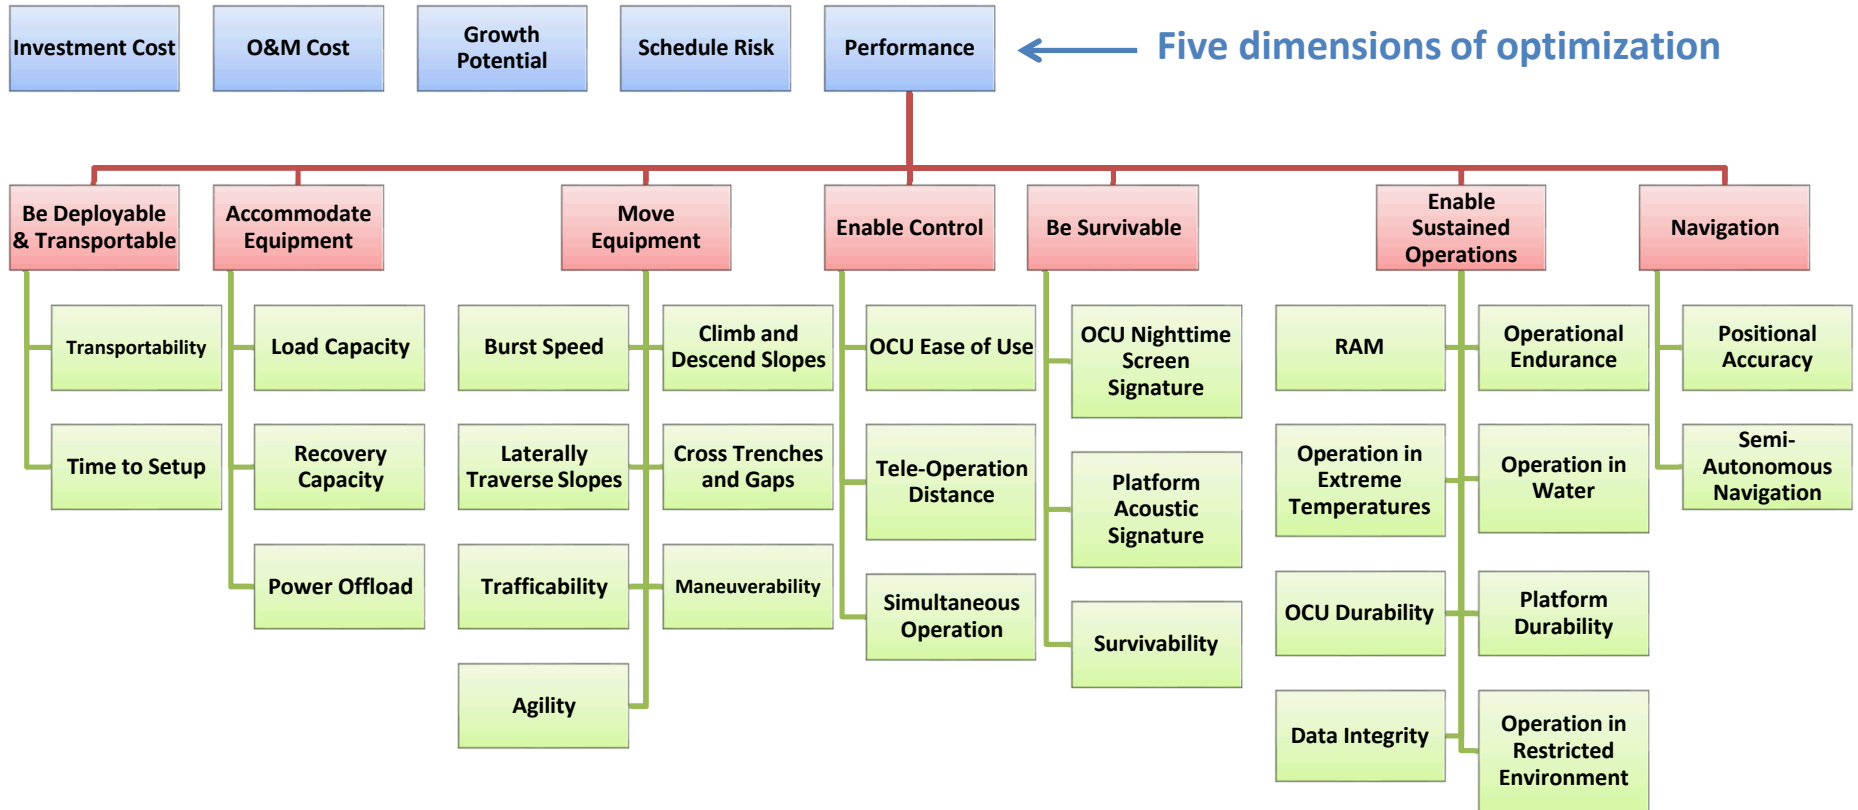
Investment Cost

O&M Cost

Growth Potential

Schedule Risk

Performance

Five dimensions of optimization

Be Deployable & Transportable

Transportability

Time to Setup

Accommodate Equipment

Load Capacity

Recovery Capacity

Power Offload

Move Equipment

Burst Speed

Laterally Traverse Slopes

Trafficability

Agility

Climb and Descend Slopes

Cross Trenches and Gaps

Maneuverability

Enable Control

OCU Ease of Use

Tele-Operation Distance

Simultaneous Operation

Be Survivable

OCU Nighttime Screen Signature

Platform Acoustic Signature

Survivability

Enable Sustained Operations

RAM

Operation in Extreme Temperatures

OCU Durability

Data Integrity

Operational Endurance

Operation in Water

Platform Durability

Operation in Restricted Environment

Navigation

Positional Accuracy

Semi-Autonomous Navigation